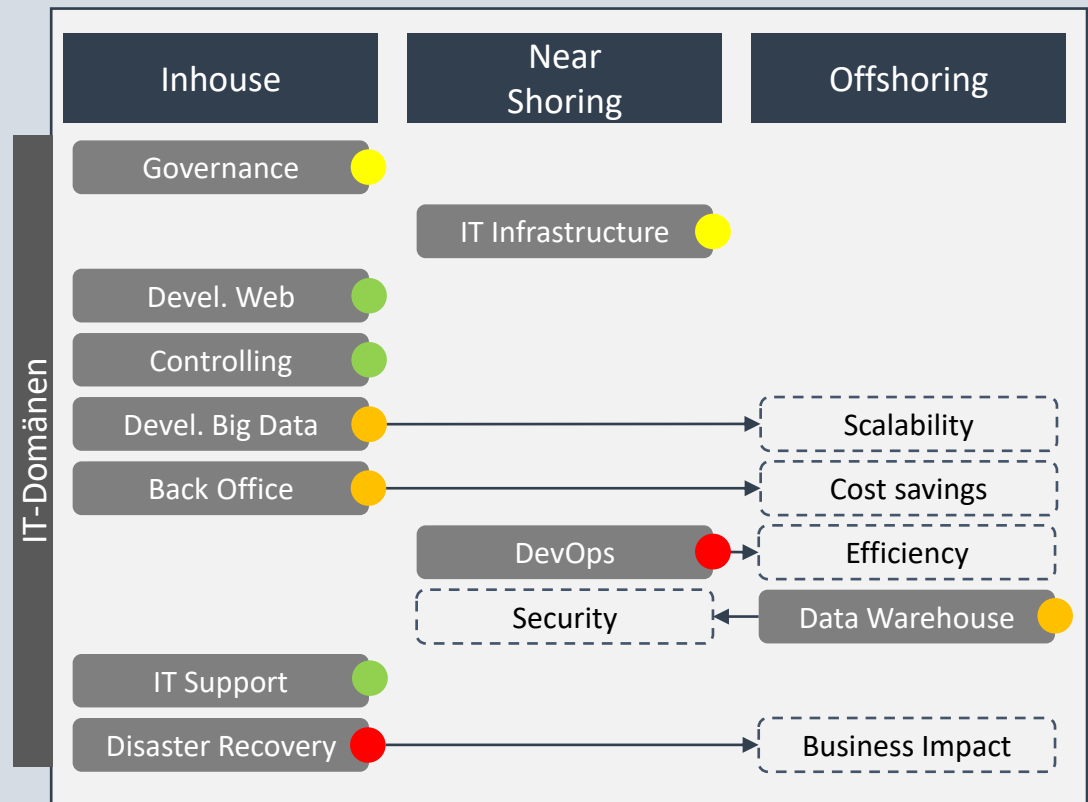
Inhouse

Near Shoring

Offshoring

IT-Domänen

Governance

IT Infrastructure

Devel. Web

Controlling

Devel. Big Data

Scalability

Back Office

Cost savings

DevOps

Efficiency

Security

Data Warehouse

IT Support

Disaster Recovery

Business Impact